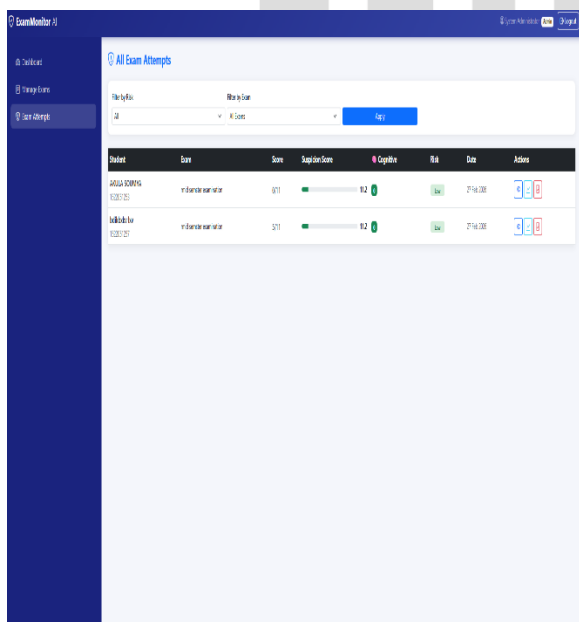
ExamMonitor AI

System Administrator Admin Logout

Dashboard
Manage Exams
Exam Attempts

All Exam Attempts

Filter by Risk
All

Filter by Exam
All Exams

Apply

| Student | Exam | Score | Suspicion Score | Cognitive | Risk | Date | Actions |
|---|---|---|---|---|---|---|---|
| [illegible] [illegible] | mid semester examination | 6/11 | 10.2 | 0 | Low | 27 Feb 2026 | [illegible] |
| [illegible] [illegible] | mid semester examination | 3/11 | 10.2 | 0 | Low | 27 Feb 2026 | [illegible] |